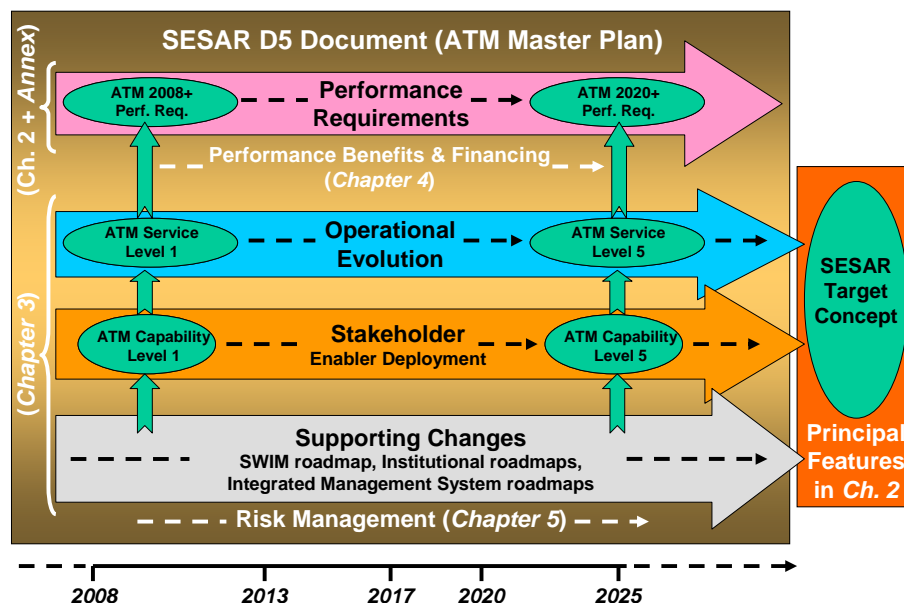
SESAR D5 Document (ATM Master Plan)

(Ch. 2 + Annex)

ATM 2008+ Perf. Req.

Performance Requirements

ATM 2020+ Perf. Req.

Performance Benefits & Financing (Chapter 4)

(Chapter 3)

ATM Service Level 1

Operational Evolution

ATM Service Level 5

ATM Capability Level 1

Stakeholder Enabler Deployment

ATM Capability Level 5

Supporting Changes
SWIM roadmap, Institutional roadmaps, Integrated Management System roadmaps

Risk Management (Chapter 5)

SESAR Target Concept

Principal Features in Ch. 2

2008 2013 2017 2020 2025